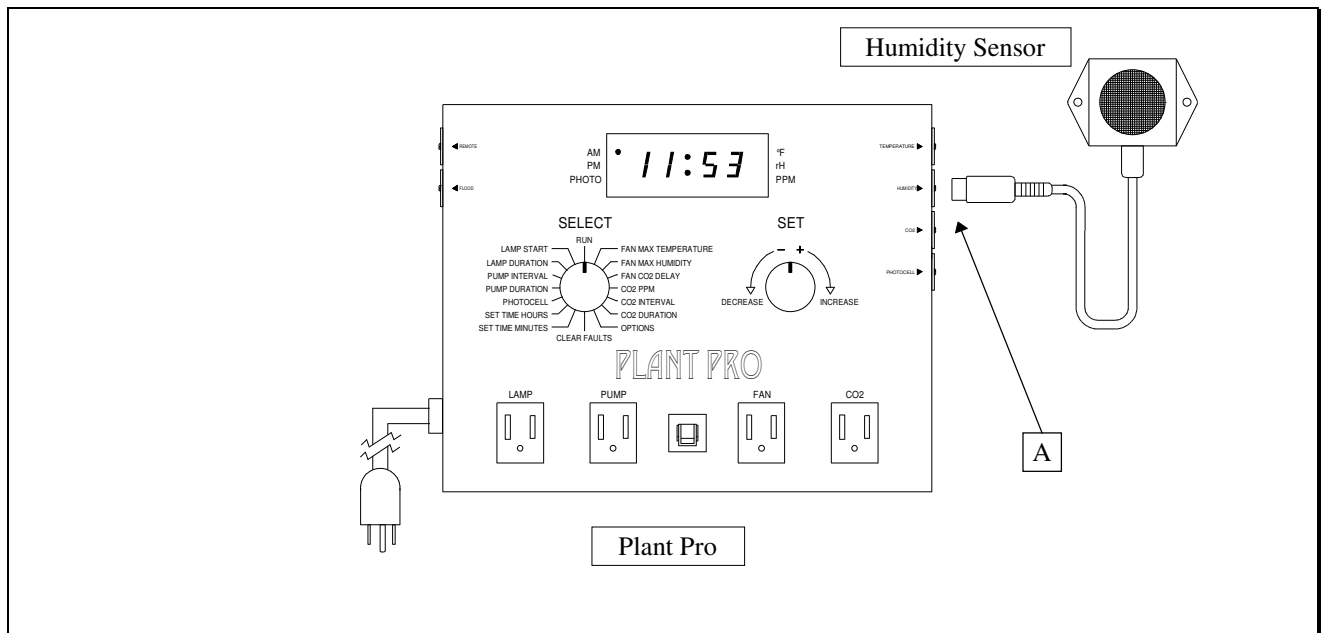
Humidity Sensor

REMOTE
FLOOD

AM
PM
PHOTO

11:53

°F
rH
PPM

TEMPERATURE
HUMIDITY
CO2
PHOTOCELL

SELECT
RUN
LAMP START
LAMP DURATION
PUMP INTERVAL
PUMP DURATION
PHOTOCELL
SET TIME HOURS
SET TIME MINUTES
CLEAR FAULTS
FAN MAX TEMPERATURE
FAN MAX HUMIDITY
FAN CO2 DELAY
CO2 PPM
CO2 INTERVAL
CO2 DURATION
OPTIONS

SET
–
+
DECREASE
INCREASE

PLANT PRO

LAMP
PUMP
FAN
CO2

A

Plant Pro